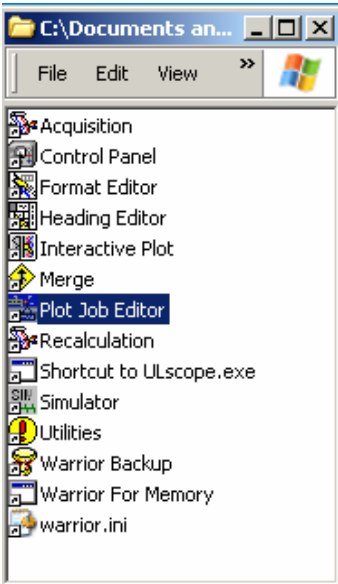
C:\Documents an...

File Edit View »

Acquisition
Control Panel
Format Editor
Heading Editor
Interactive Plot
Merge
Plot Job Editor
Recalculation
Shortcut to ULscope.exe
Simulator
Utilities
Warrior Backup
Warrior For Memory
warrior.ini